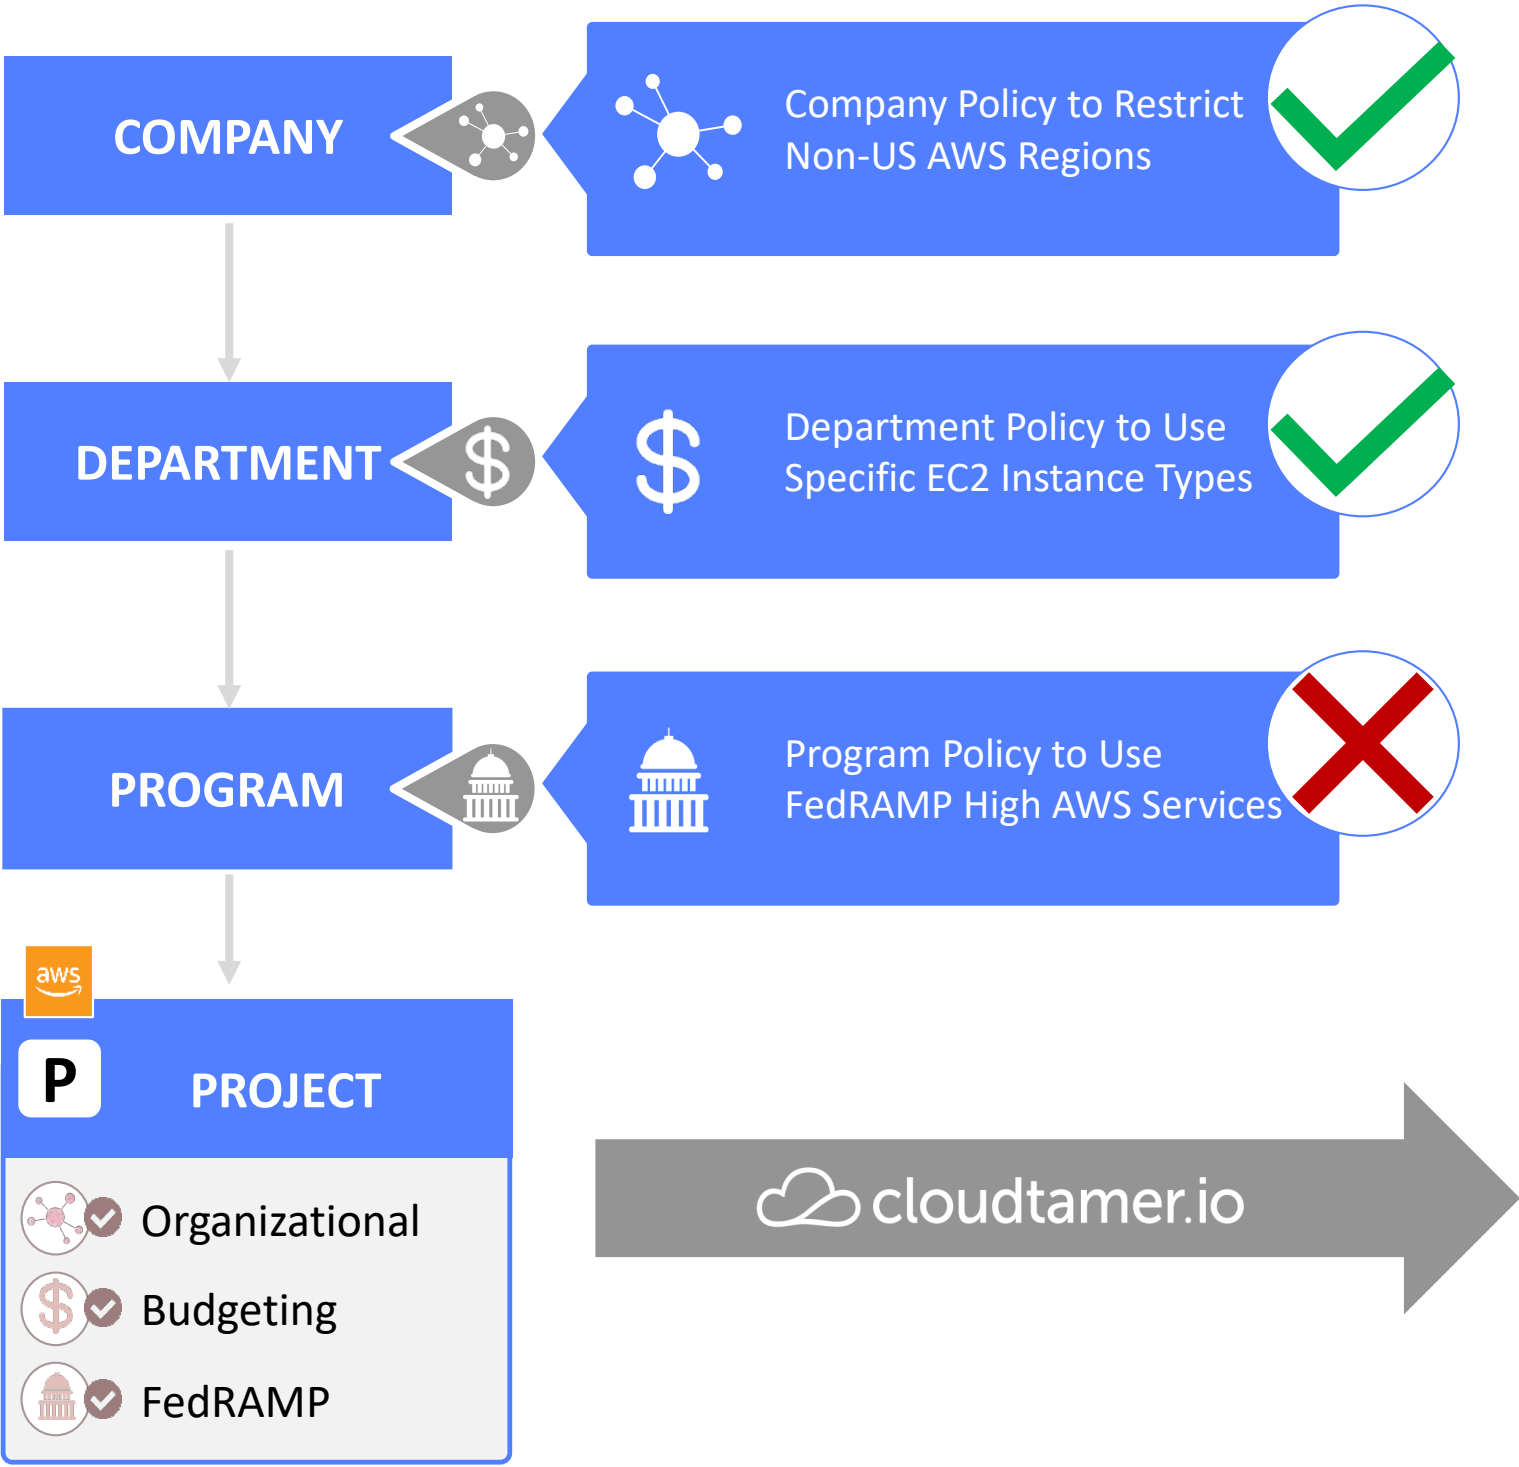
COMPANY

Company Policy to Restrict Non-US AWS Regions

DEPARTMENT

$

Department Policy to Use Specific EC2 Instance Types

PROGRAM

Program Policy to Use FedRAMP High AWS Services

aws

P

PROJECT

Organizational

Budgeting

FedRAMP

cloudtamer.io